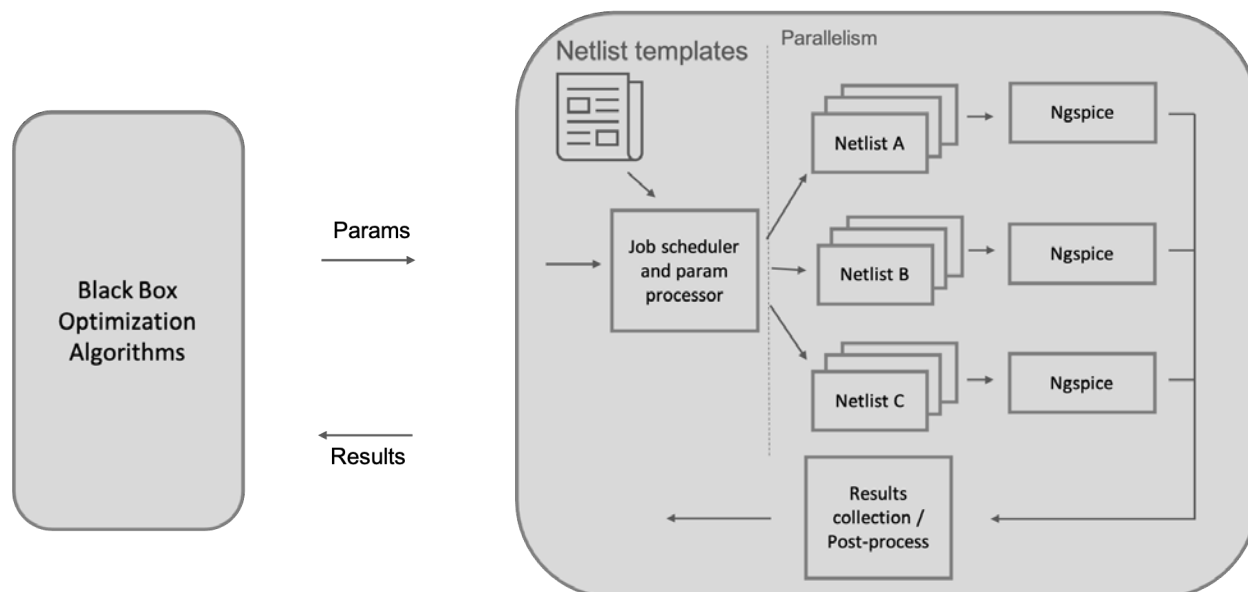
Black Box Optimization Algorithms

Params

Results

Netlist templates

Parallelism

Job scheduler and param processor

Netlist A

Netlist B

Netlist C

Ngspice

Ngspice

Ngspice

Results collection / Post-process